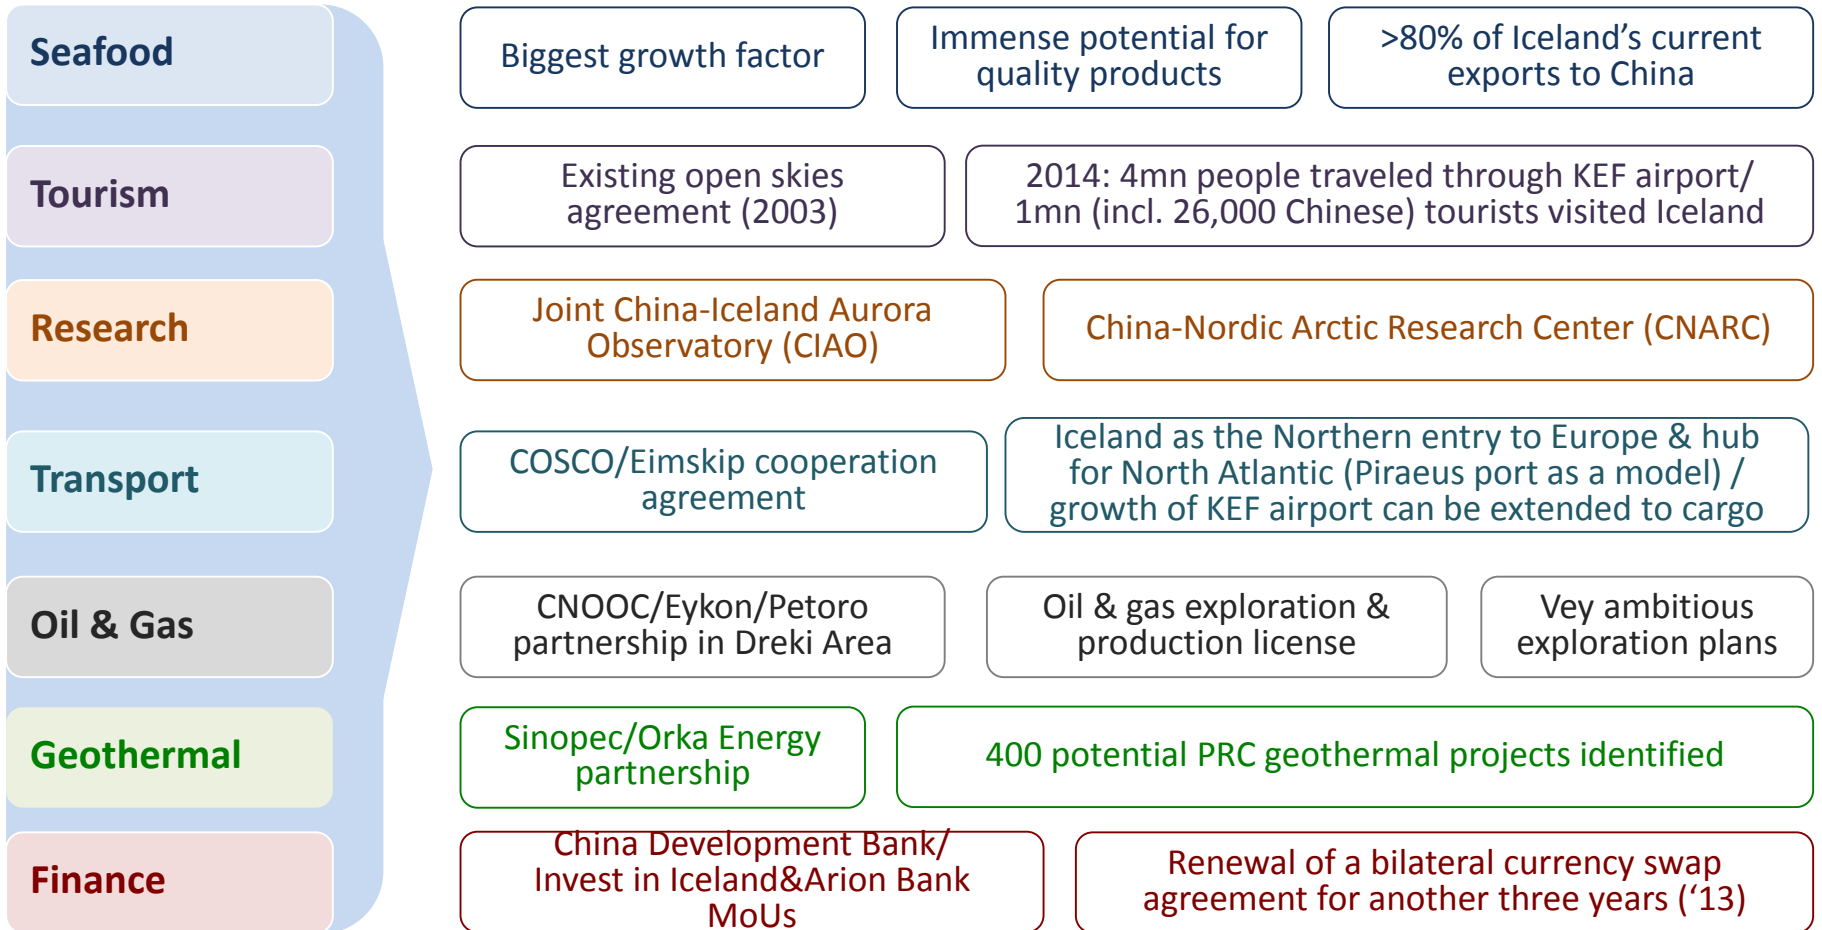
Seafood

Biggest growth factor

Immense potential for quality products

>80% of Iceland’s current exports to China

Tourism

Existing open skies agreement (2003)

2014: 4mn people traveled through KEF airport/ 1mn (incl. 26,000 Chinese) tourists visited Iceland

Research

Joint China-Iceland Aurora Observatory (CIAO)

China-Nordic Arctic Research Center (CNARC)

Transport

COSCO/Eimskip cooperation agreement

Iceland as the Northern entry to Europe & hub for North Atlantic (Piraeus port as a model) / growth of KEF airport can be extended to cargo

Oil & Gas

CNOOC/Eykon/Petoro partnership in Dreki Area

Oil & gas exploration & production license

Vey ambitious exploration plans

Geothermal

Sinopec/Orka Energy partnership

400 potential PRC geothermal projects identified

Finance

China Development Bank/ Invest in Iceland&Arion Bank MoUs

Renewal of a bilateral currency swap agreement for another three years (‘13)